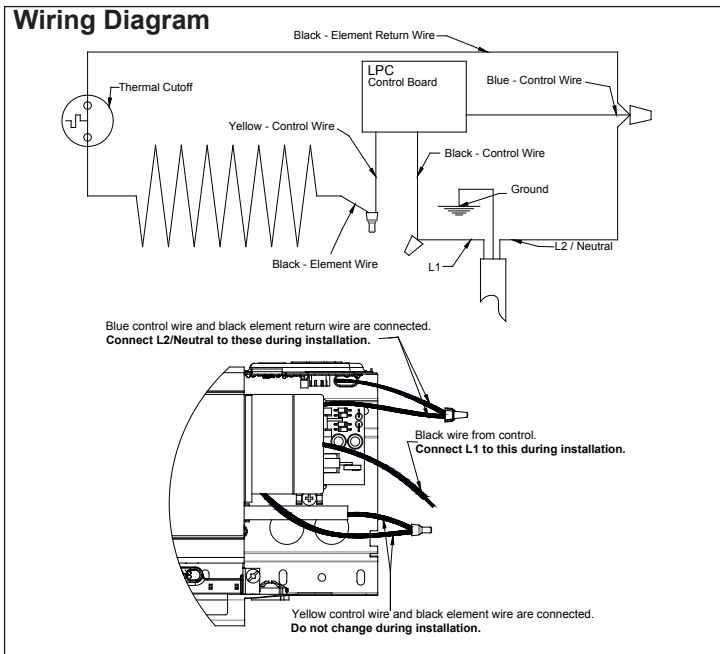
Wiring Diagram

Black - Element Return Wire

Thermal Cutoff

LPC
Control Board

Blue - Control Wire

Yellow - Control Wire

Black - Control Wire

Ground

L1

L2 / Neutral

Black - Element Wire

Blue control wire and black element return wire are connected.
**Connect L2/Neutral to these during installation.**

Black wire from control.
**Connect L1 to this during installation.**

Yellow control wire and black element wire are connected.
**Do not change during installation.**